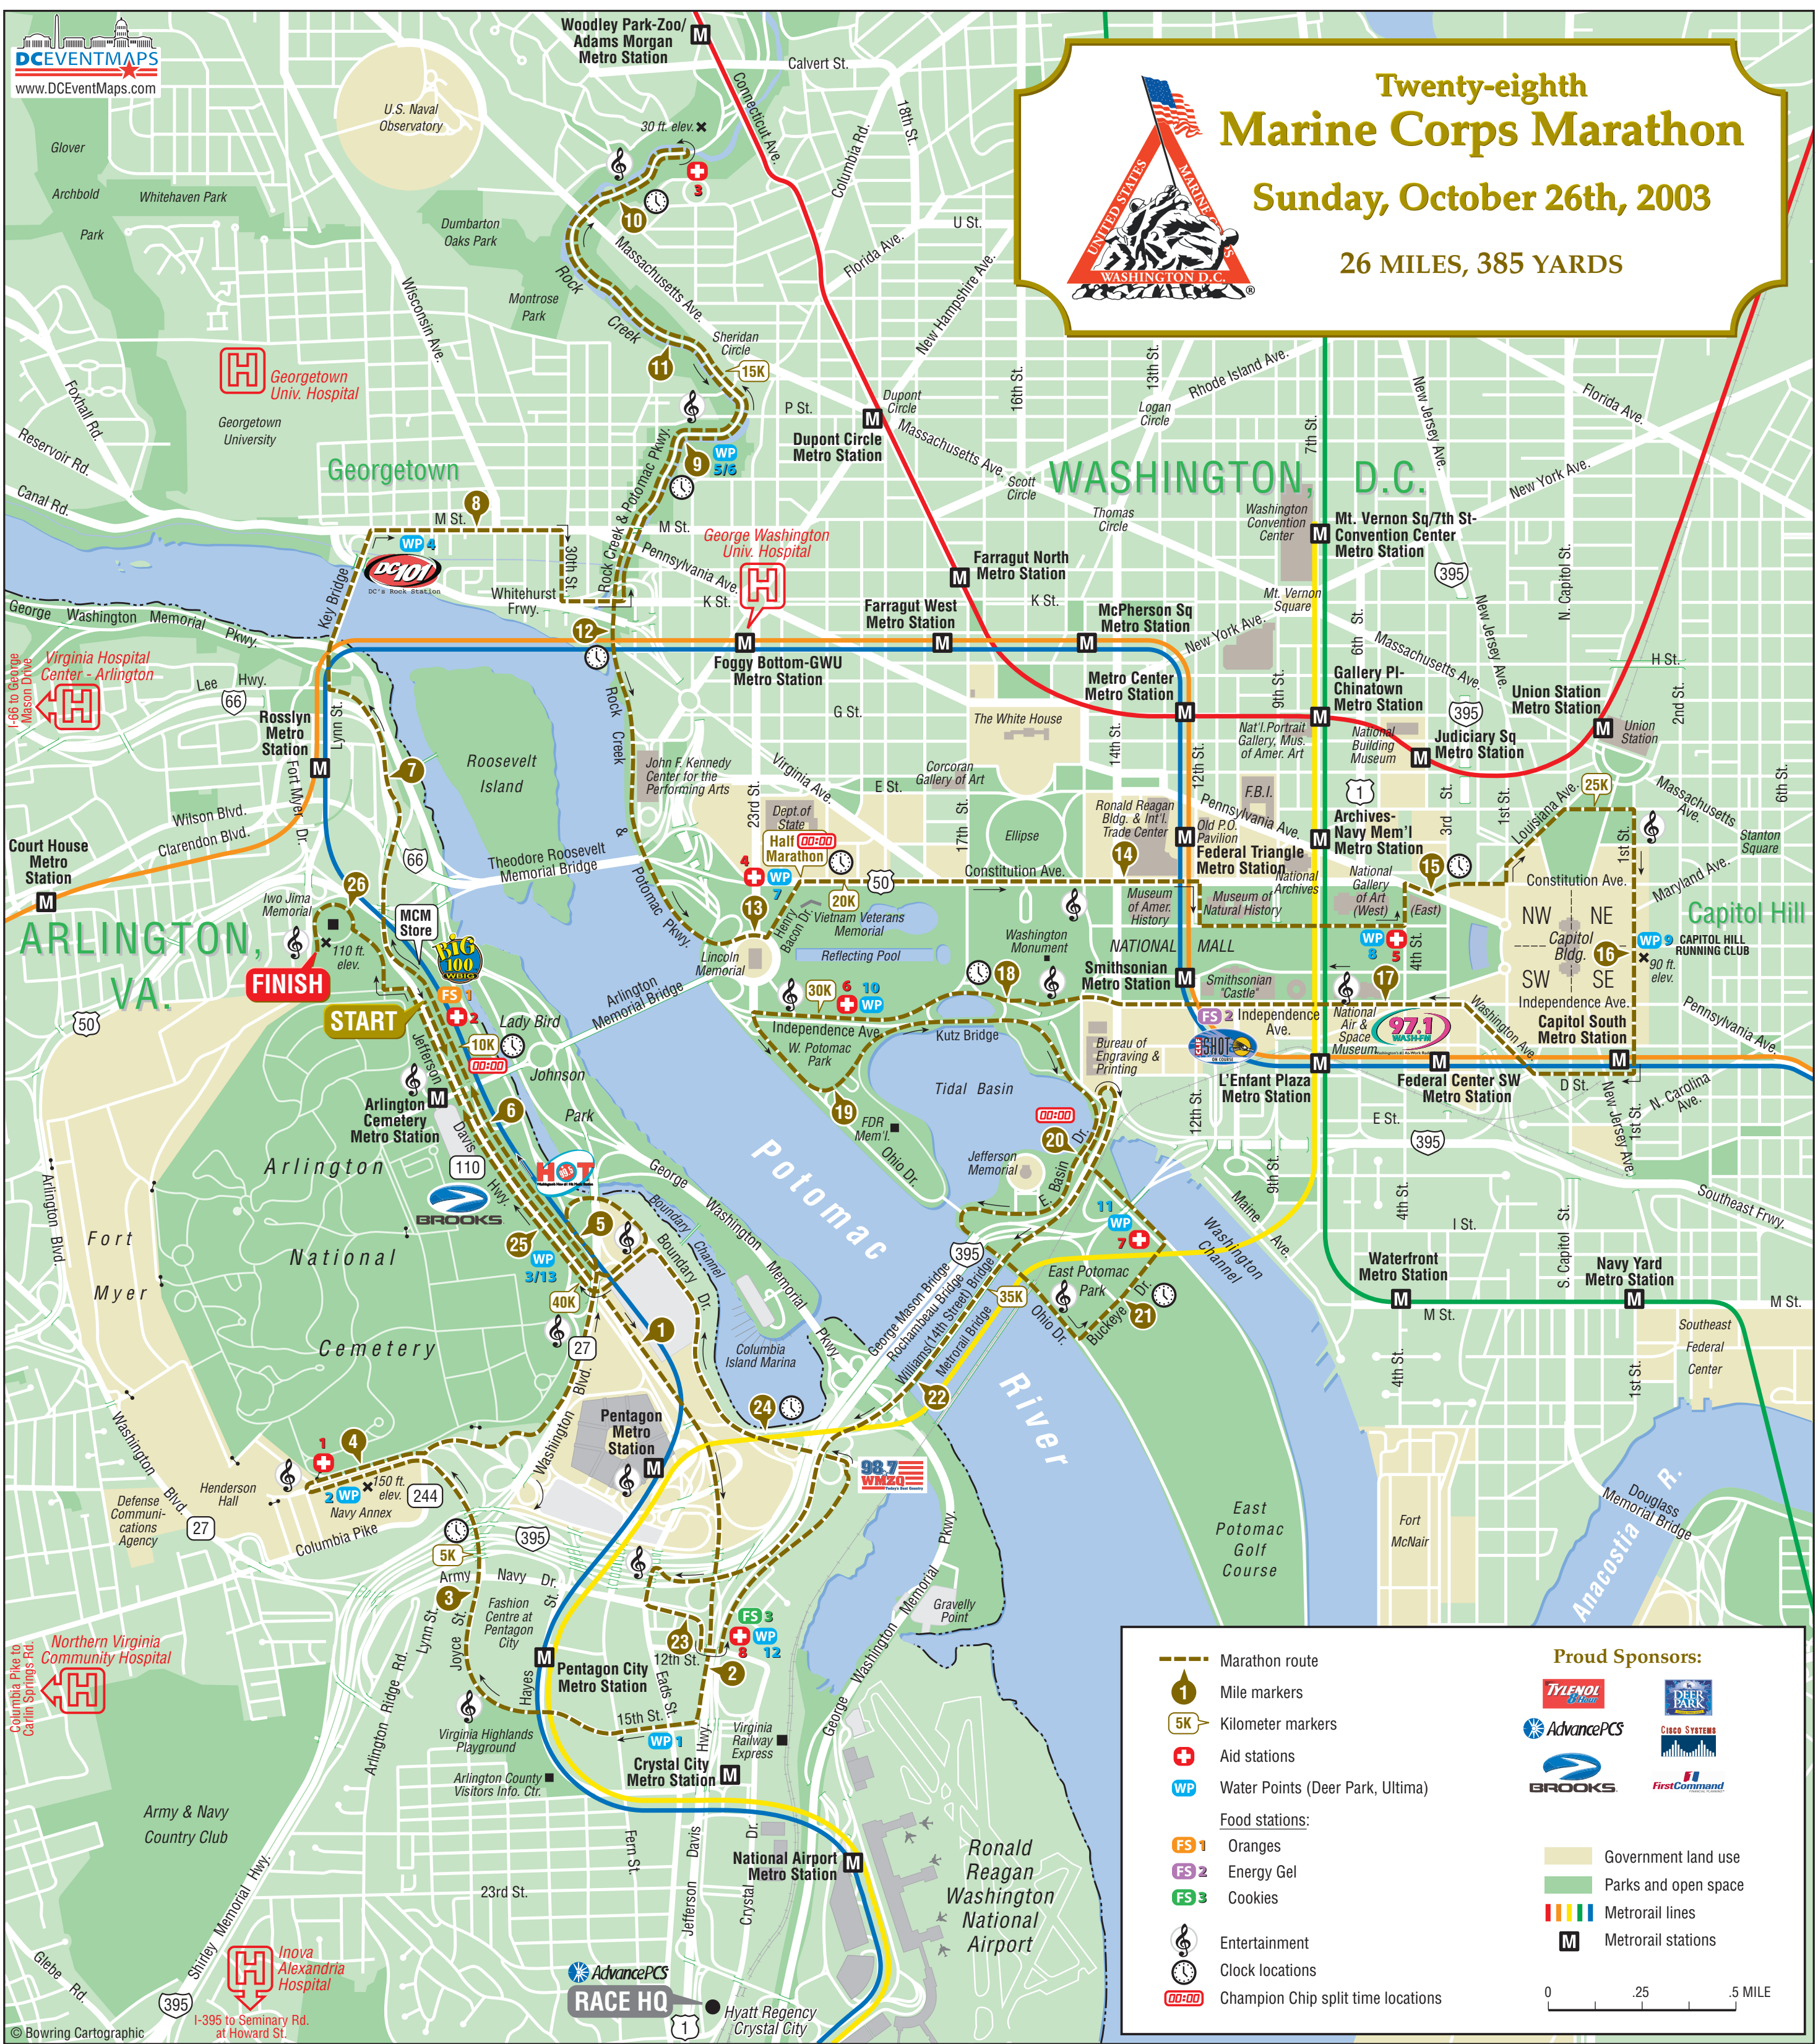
DCEVENTMAPS
www.DCEventMaps.com

Twenty-eighth
Marine Corps Marathon
Sunday, October 26th, 2003
26 MILES, 385 YARDS

UNITED STATES MARINE CORPS
WASHINGTON D.C.

WASHINGTON, D.C.
Georgetown
ARLINGTON, VA.
Capitol Hill

Woodley Park-Zoo/Adams Morgan Metro Station
Dupont Circle Metro Station
Farragut North Metro Station
Farragut West Metro Station
McPherson Sq Metro Station
Foggy Bottom-GWU Metro Station
Metro Center Metro Station
Mt. Vernon Sq/7th St-Convention Center Metro Station
Gallery Pl-Chinatown Metro Station
Judiciary Sq Metro Station
Union Station Metro Station
Archives-Navy Mem'l Metro Station
Federal Triangle Metro Station
Smithsonian Metro Station
L'Enfant Plaza Metro Station
Federal Center SW Metro Station
Capitol South Metro Station
Waterfront Metro Station
Navy Yard Metro Station
Rosslyn Metro Station
Court House Metro Station
Arlington Cemetery Metro Station
Pentagon Metro Station
Pentagon City Metro Station
Crystal City Metro Station
National Airport Metro Station

Georgetown Univ. Hospital
George Washington Univ. Hospital
Virginia Hospital Center - Arlington
Northern Virginia Community Hospital
Inova Alexandria Hospital
I-66 to George Mason Drive
Columbia Pike to Carlin Springs Rd.
I-395 to Seminary Rd. at Howard St.

U.S. Naval Observatory
Glover
Archbold
Park
Whitehaven Park
Dumbarton Oaks Park
Montrose Park
Rock Creek
Sheridan Circle
Georgetown University
Wisconsin Ave.
Foxhall Rd.
Reservoir Rd.
Canal Rd.
M St.
30th St.
Whitehurst Frwy.
K St.
Key Bridge
George Washington Memorial Pkwy.
Lee Hwy.
Lynn St.
Fort Myer Dr.
Wilson Blvd.
Clarendon Blvd.
Roosevelt Island
Theodore Roosevelt Memorial Bridge
Rock Creek & Potomac Pkwy.
John F. Kennedy Center for the Performing Arts
Virginia Ave.
Dept. of State
23rd St.
E St.
G St.
Pennsylvania Ave.
Massachusetts Ave.
Connecticut Ave.
Calvert St.
Columbia Rd.
18th St.
Florida Ave.
U St.
New Hampshire Ave.
P St.
Dupont Circle
Scott Circle
16th St.
13th St.
Logan Circle
Rhode Island Ave.
Thomas Circle
Washington Convention Center
7th St.
New Jersey Ave.
New York Ave.
Mt. Vernon Square
6th St.
9th St.
14th St.
12th St.
N. Capitol St.
H St.
2nd St.
Union Station
National Building Museum
Nat'l Portrait Gallery, Mus. of Amer. Art
The White House
Corcoran Gallery of Art
17th St.
Ellipse
Ronald Reagan Bldg. & Int'l. Trade Center
Old P.O. Pavilion
F.B.I.
National Archives
National Gallery of Art (West)
(East)
Constitution Ave.
Museum of Amer. History
Museum of Natural History
Washington Monument
NATIONAL MALL
Smithsonian "Castle"
National Air & Space Museum
Independence Ave.
Capitol Bldg.
NW NE SW SE
Louisiana Ave.
Maryland Ave.
Stanton Square
6th St.
3rd
1st St.
4th St.
CAPITOL HILL RUNNING CLUB
90 ft. elev.
Pennsylvania Ave.
Washington Ave.
D St.
N. Carolina Ave.
E St.
Vietnam Veterans Memorial
Henry Bacon Dr.
Lincoln Memorial
Reflecting Pool
Arlington Memorial Bridge
Independence Ave.
W. Potomac Park
Kutz Bridge
Tidal Basin
Bureau of Engraving & Printing
FDR Mem'l.
Ohio Dr.
Jefferson Memorial
Basin Dr.
Maine Ave.
Washington Channel
East Potomac Park
Buckeye Dr.
Ohio Dr.
George Mason Bridge
Rochambeau Bridge
Williams(14th Street) Bridge
Metrorail Bridge
Southeast Frwy.
I St.
M St.
S. Capitol St.
Southeast Federal Center
Potomac
River
East Potomac Golf Course
Fort McNair
Douglass Memorial Bridge
Anacostia R.
Iwo Jima Memorial
110 ft. elev.
MCM Store
FINISH
START
Lady Bird Johnson Park
Jefferson Davis Hwy.
Arlington National Cemetery
Fort Myer
Arlington Blvd.
Washington Blvd.
Boundary Channel Dr.
George Washington Memorial Pkwy.
Columbia Island Marina
Washington Blvd.
Henderson Hall
Defense Communi-cations Agency
150 ft. elev.
Navy Annex
Columbia Pike
Army Navy Dr.
Fashion Centre at Pentagon City
Lynn St.
Joyce St.
Hayes St.
12th St.
Eads St.
15th St.
Virginia Highlands Playground
Arlington Ridge Rd.
Virginia Railway Express
Arlington County Visitors Info. Ctr.
Army & Navy Country Club
Shirley Memorial Hwy.
Glebe Rd.
Fern St.
Davis
23rd St.
Jefferson
Crystal Dr.
Gravelly Point
George Washington Memorial Pkwy.
Ronald Reagan Washington National Airport
RACE HQ
Hyatt Regency Crystal City
30 ft. elev.
Half Marathon
10K
5K
15K
20K
25K
30K
35K
40K
© Bowring Cartographic

Marathon route
Mile markers
Kilometer markers
Aid stations
Water Points (Deer Park, Ultima)
Food stations:
FS 1 Oranges
FS 2 Energy Gel
FS 3 Cookies
Entertainment
Clock locations
Champion Chip split time locations
Government land use
Parks and open space
Metrorail lines
Metrorail stations
0 .25 .5 MILE

Proud Sponsors:
TYLENOL
DEER PARK
AdvancePCS
CISCO SYSTEMS
BROOKS
FirstCommand